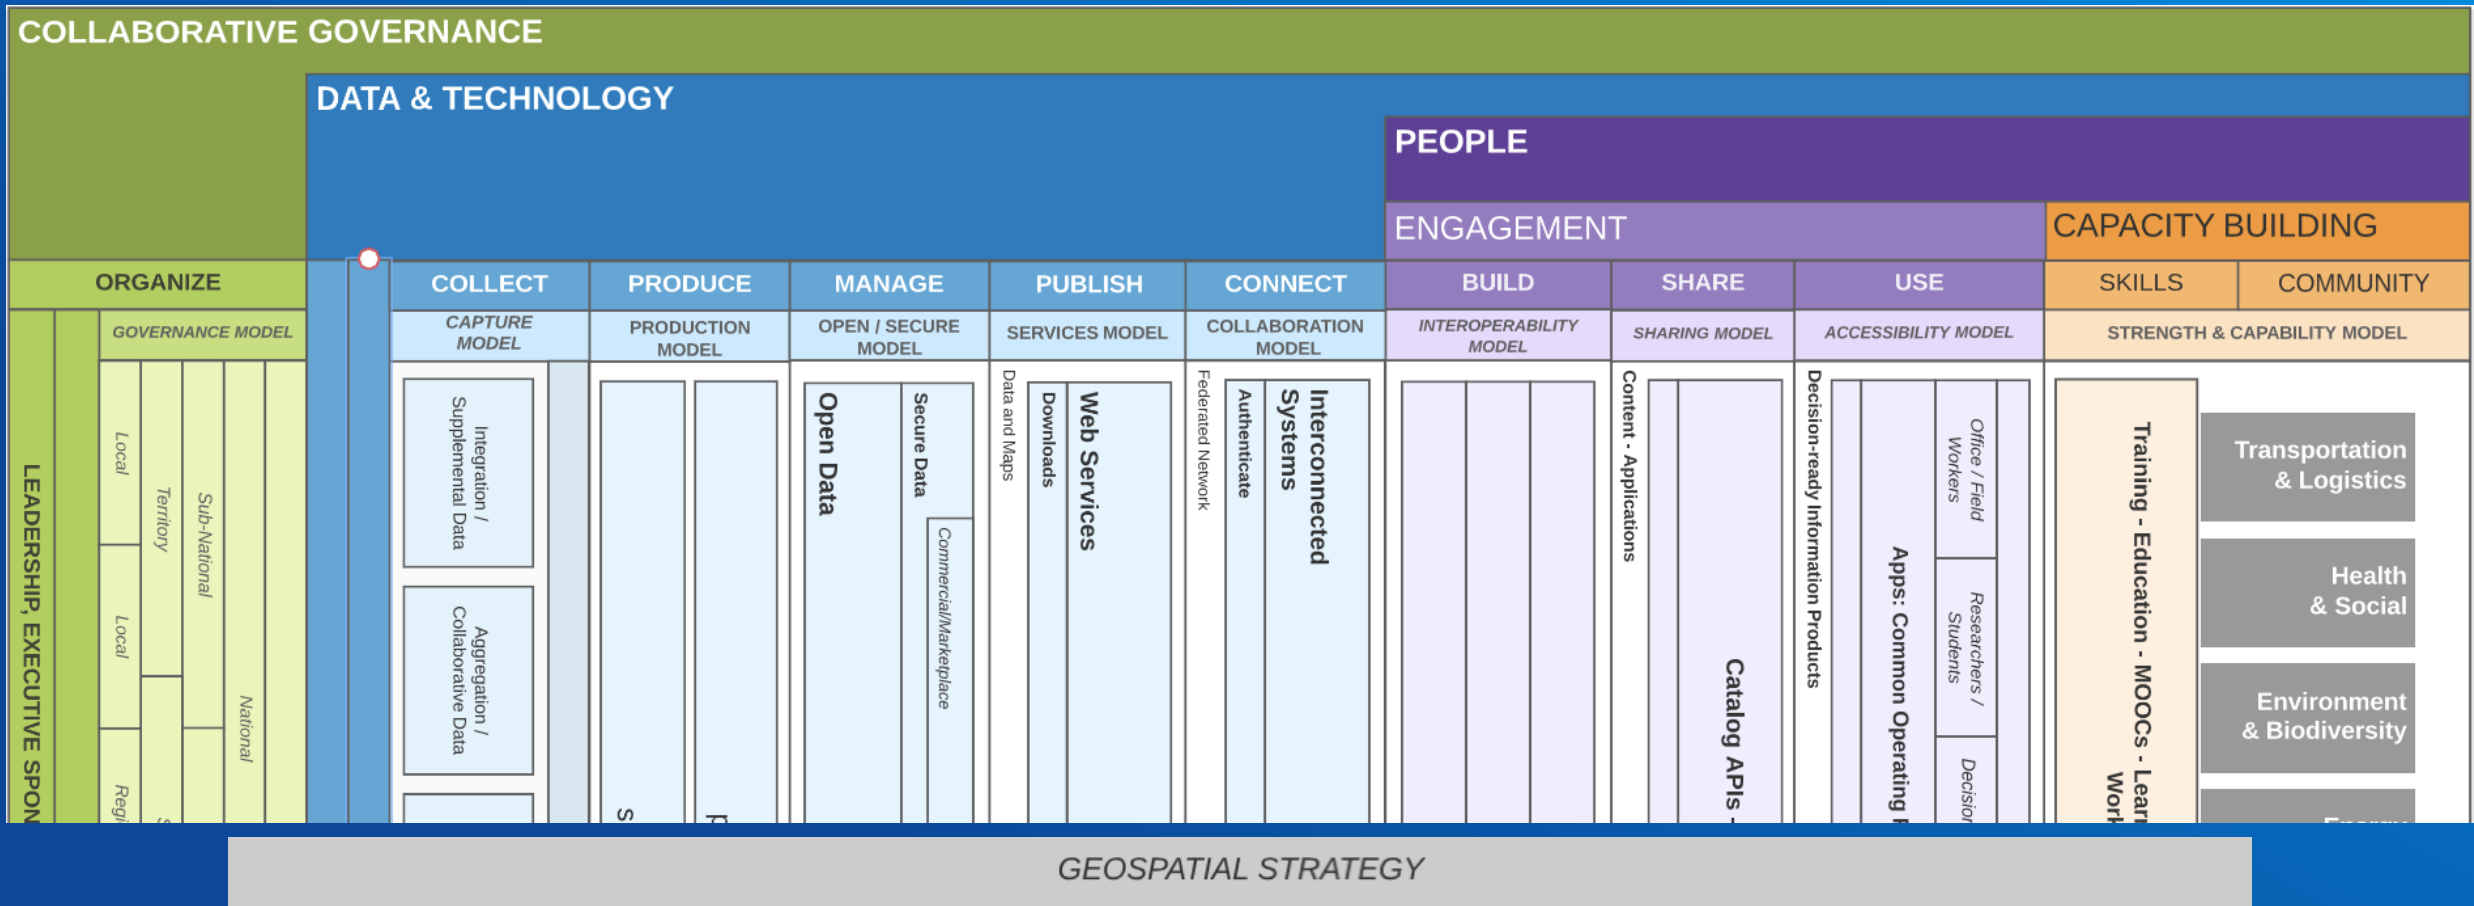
COLLABORATIVE GOVERNANCE

DATA & TECHNOLOGY

PEOPLE

ENGAGEMENT

CAPACITY BUILDING

ORGANIZE

GOVERNANCE MODEL

LEADERSHIP, EXECUTIVE SPON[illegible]

Local

Territory

Sub-National

Local

National

Regi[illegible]

COLLECT

CAPTURE MODEL

Integration / Supplemental Data

Aggregation / Collaborative Data

PRODUCE

PRODUCTION MODEL

S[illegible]

MANAGE

OPEN / SECURE MODEL

Open Data

Secure Data

Commercial/Marketplace

PUBLISH

SERVICES MODEL

Data and Maps

Downloads

Web Services

CONNECT

COLLABORATION MODEL

Federated Network

Authenticate

Interconnected Systems

BUILD

INTEROPERABILITY MODEL

SHARE

SHARING MODEL

Content - Applications

Catalog APIs -

USE

ACCESSIBILITY MODEL

Decision-ready Information Products

Apps: Common Operating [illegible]

Office / Field Workers

Researchers / Students

Decision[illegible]

SKILLS

COMMUNITY

STRENGTH & CAPABILITY MODEL

Training - Education - MOOCs - Lear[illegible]

Work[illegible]

Transportation & Logistics

Health & Social

Environment & Biodiversity

Energy

GEOSPATIAL STRATEGY